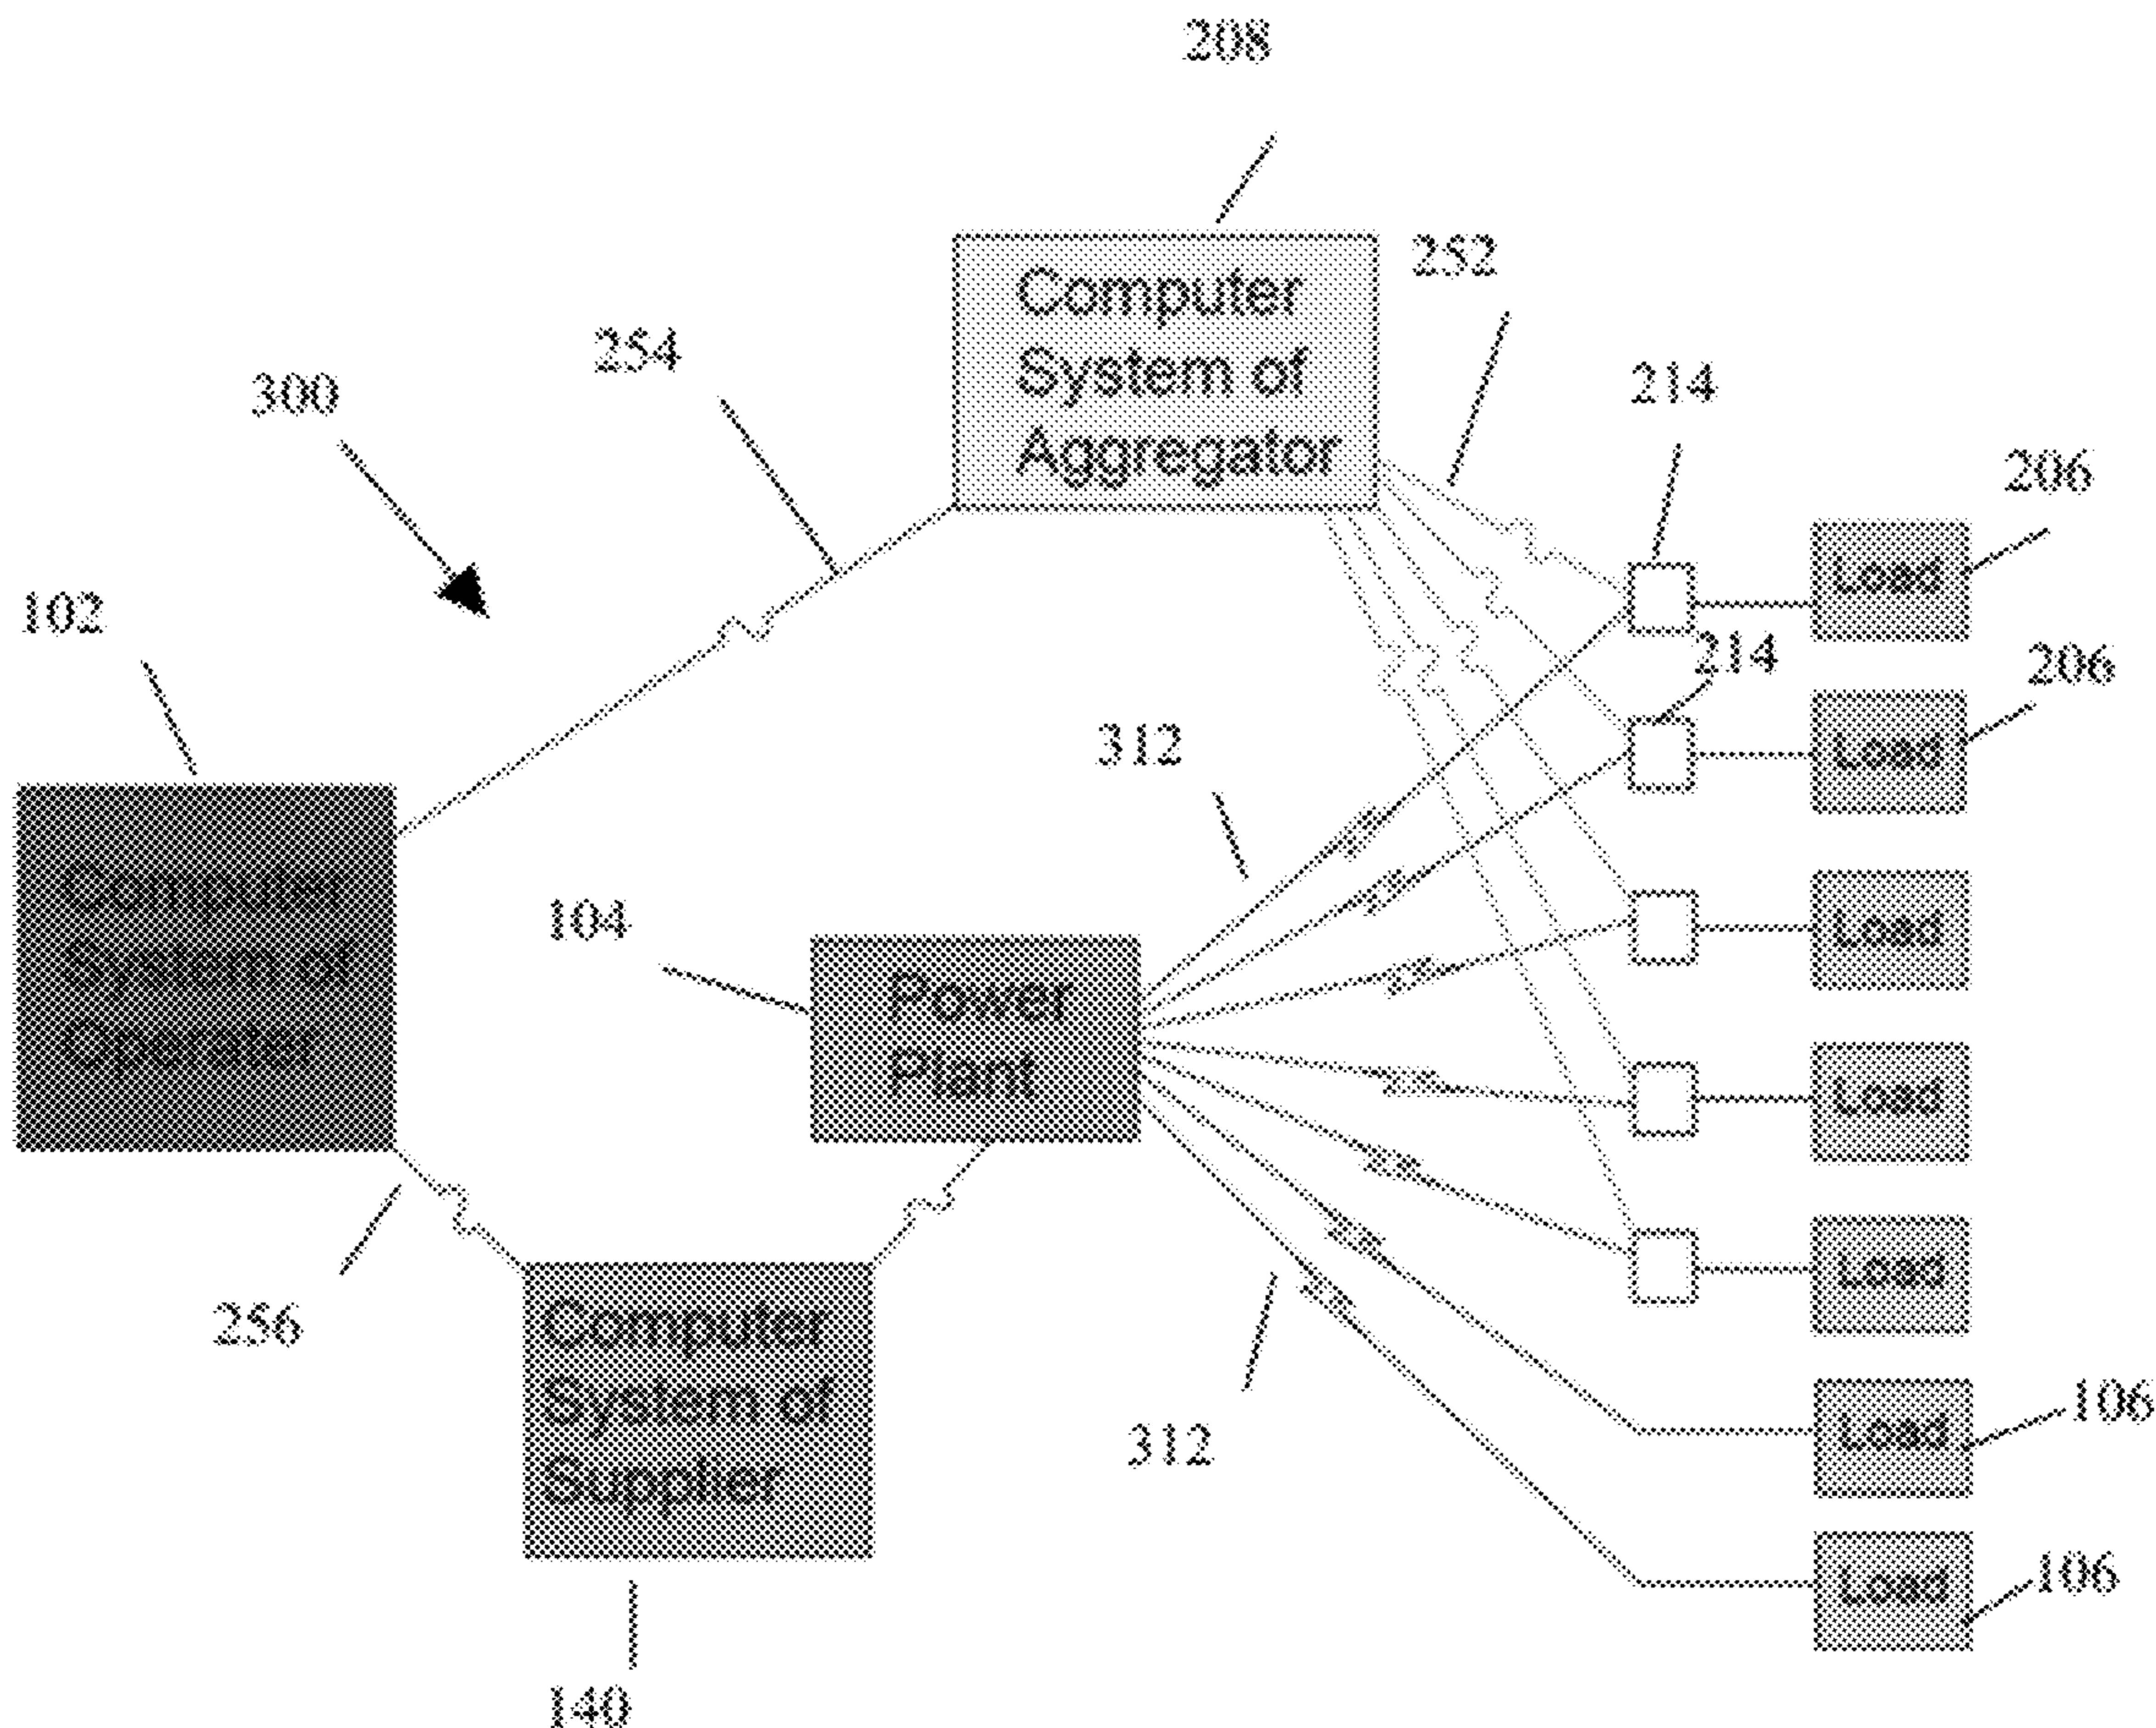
208

Computer System of Aggregator

252

254

300

214

206

102

214

206

312

Computer System of Operator

104

Power Plant

Load

Load

Load

Load

Load

Load

Load

256

Computer System of Supplier

312

106

106

140